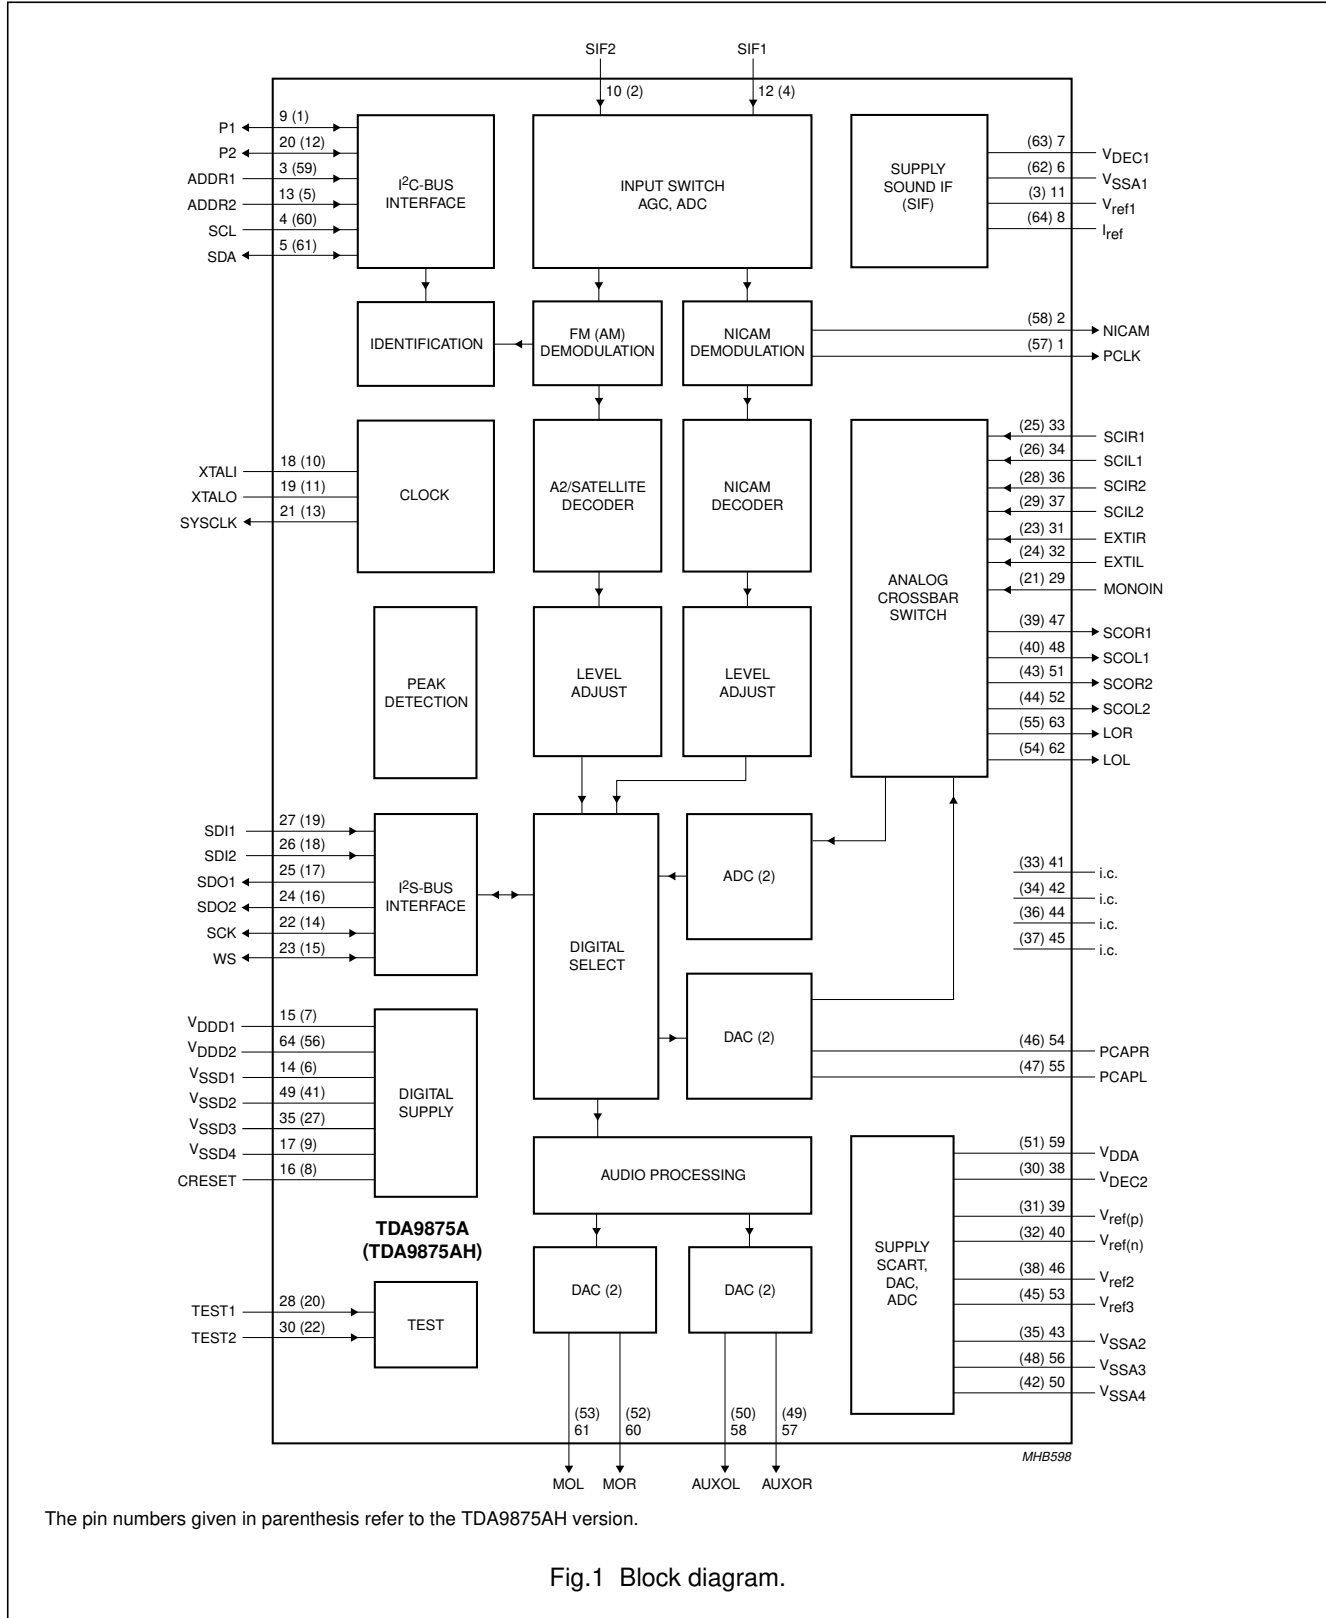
SIF2
10 (2)
SIF1
12 (4)

P1
9 (1)
P2
20 (12)
ADDR1
3 (59)
ADDR2
13 (5)
SCL
4 (60)
SDA
5 (61)

I$^2$C-BUS INTERFACE

INPUT SWITCH AGC, ADC

SUPPLY SOUND IF (SIF)

(63) 7
$V_{DEC1}$
(62) 6
$V_{SSA1}$
(3) 11
$V_{ref1}$
(64) 8
$I_{ref}$

IDENTIFICATION

FM (AM) DEMODULATION

NICAM DEMODULATION

(58) 2
NICAM
(57) 1
PCLK

XTALI
18 (10)
XTALO
19 (11)
SYSCLK
21 (13)

CLOCK

A2/SATELLITE DECODER

NICAM DECODER

ANALOG CROSSBAR SWITCH

(25) 33
SCIR1
(26) 34
SCIL1
(28) 36
SCIR2
(29) 37
SCIL2
(23) 31
EXTIR
(24) 32
EXTIL
(21) 29
MONOIN
(39) 47
SCOR1
(40) 48
SCOL1
(43) 51
SCOR2
(44) 52
SCOL2
(55) 63
LOR
(54) 62
LOL

PEAK DETECTION

LEVEL ADJUST

LEVEL ADJUST

SDI1
27 (19)
SDI2
26 (18)
SDO1
25 (17)
SDO2
24 (16)
SCK
22 (14)
WS
23 (15)

I$^2$S-BUS INTERFACE

DIGITAL SELECT

ADC (2)

(33) 41
i.c.
(34) 42
i.c.
(36) 44
i.c.
(37) 45
i.c.

DAC (2)

(46) 54
PCAPR
(47) 55
PCAPL

$V_{DDD1}$
15 (7)
$V_{DDD2}$
64 (56)
$V_{SSD1}$
14 (6)
$V_{SSD2}$
49 (41)
$V_{SSD3}$
35 (27)
$V_{SSD4}$
17 (9)
CRESET
16 (8)

DIGITAL SUPPLY

AUDIO PROCESSING

SUPPLY SCART, DAC, ADC

(51) 59
$V_{DDA}$
(30) 38
$V_{DEC2}$
(31) 39
$V_{ref(p)}$
(32) 40
$V_{ref(n)}$
(38) 46
$V_{ref2}$
(45) 53
$V_{ref3}$
(35) 43
$V_{SSA2}$
(48) 56
$V_{SSA3}$
(42) 50
$V_{SSA4}$

TDA9875A
(TDA9875AH)

TEST1
28 (20)
TEST2
30 (22)

TEST

DAC (2)

DAC (2)

(53) 61
(52) 60
(50) 58
(49) 57

MHB598

MOL
MOR
AUXOL
AUXOR

The pin numbers given in parenthesis refer to the TDA9875AH version.

Fig.1 Block diagram.